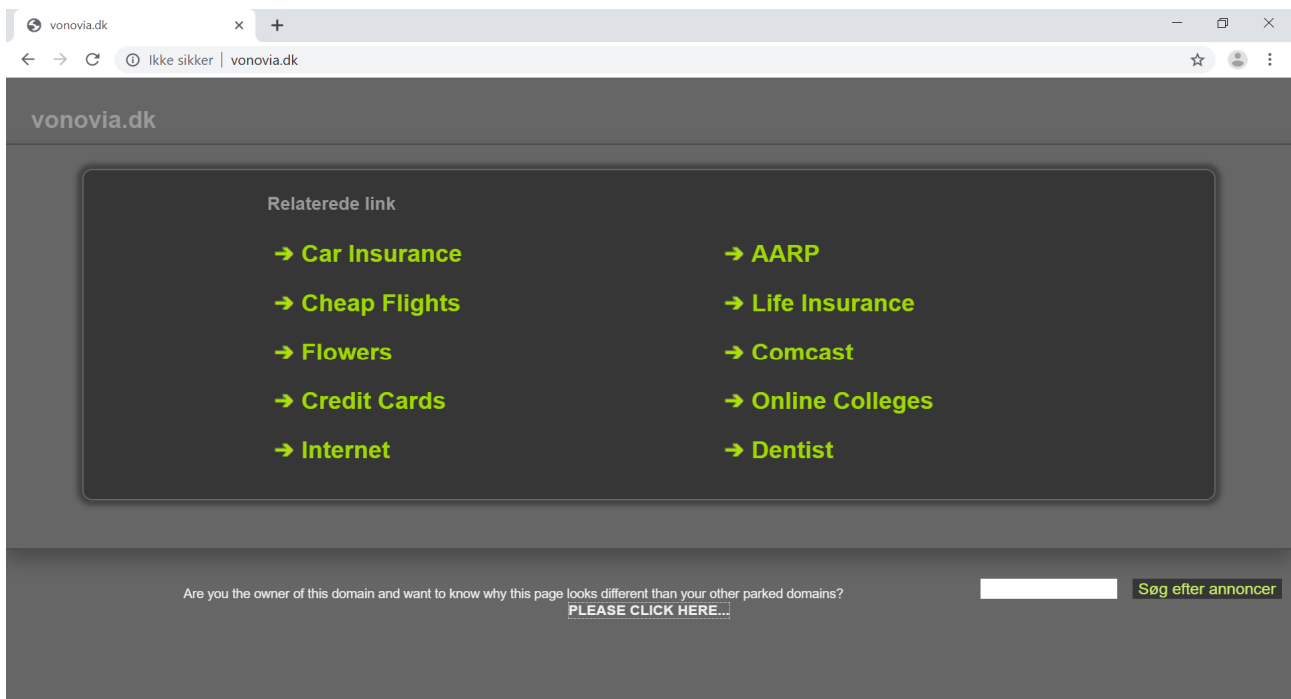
vonovia.dk ×
+

Ikke sikker | vonovia.dk

vonovia.dk

Relaterede link

➔ Car Insurance
➔ Cheap Flights
➔ Flowers
➔ Credit Cards
➔ Internet

➔ AARP
➔ Life Insurance
➔ Comcast
➔ Online Colleges
➔ Dentist

Are you the owner of this domain and want to know why this page looks different than your other parked domains?
PLEASE CLICK HERE...

Søg efter annoncer